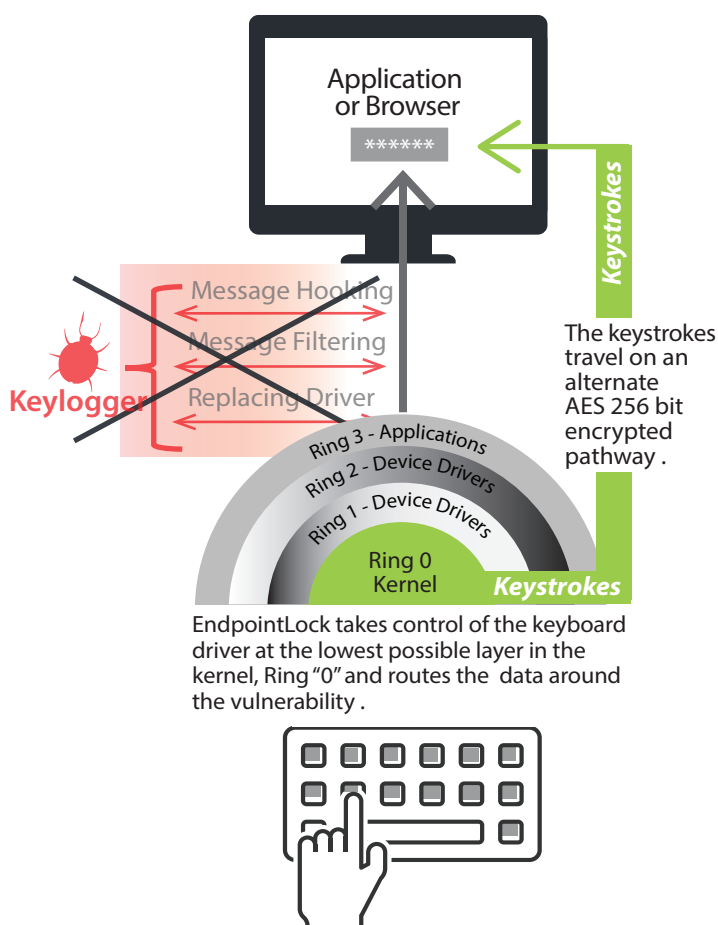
Application or Browser

******

Keystrokes

Message Hooking

Message Filtering

Replacing Driver

Keylogger

The keystrokes travel on an alternate AES 256 bit encrypted pathway .

Ring 3 - Applications

Ring 2 - Device Drivers

Ring 1 - Device Drivers

Ring 0 Kernel

Keystrokes

EndpointLock takes control of the keyboard driver at the lowest possible layer in the kernel, Ring "0" and routes the data around the vulnerability .